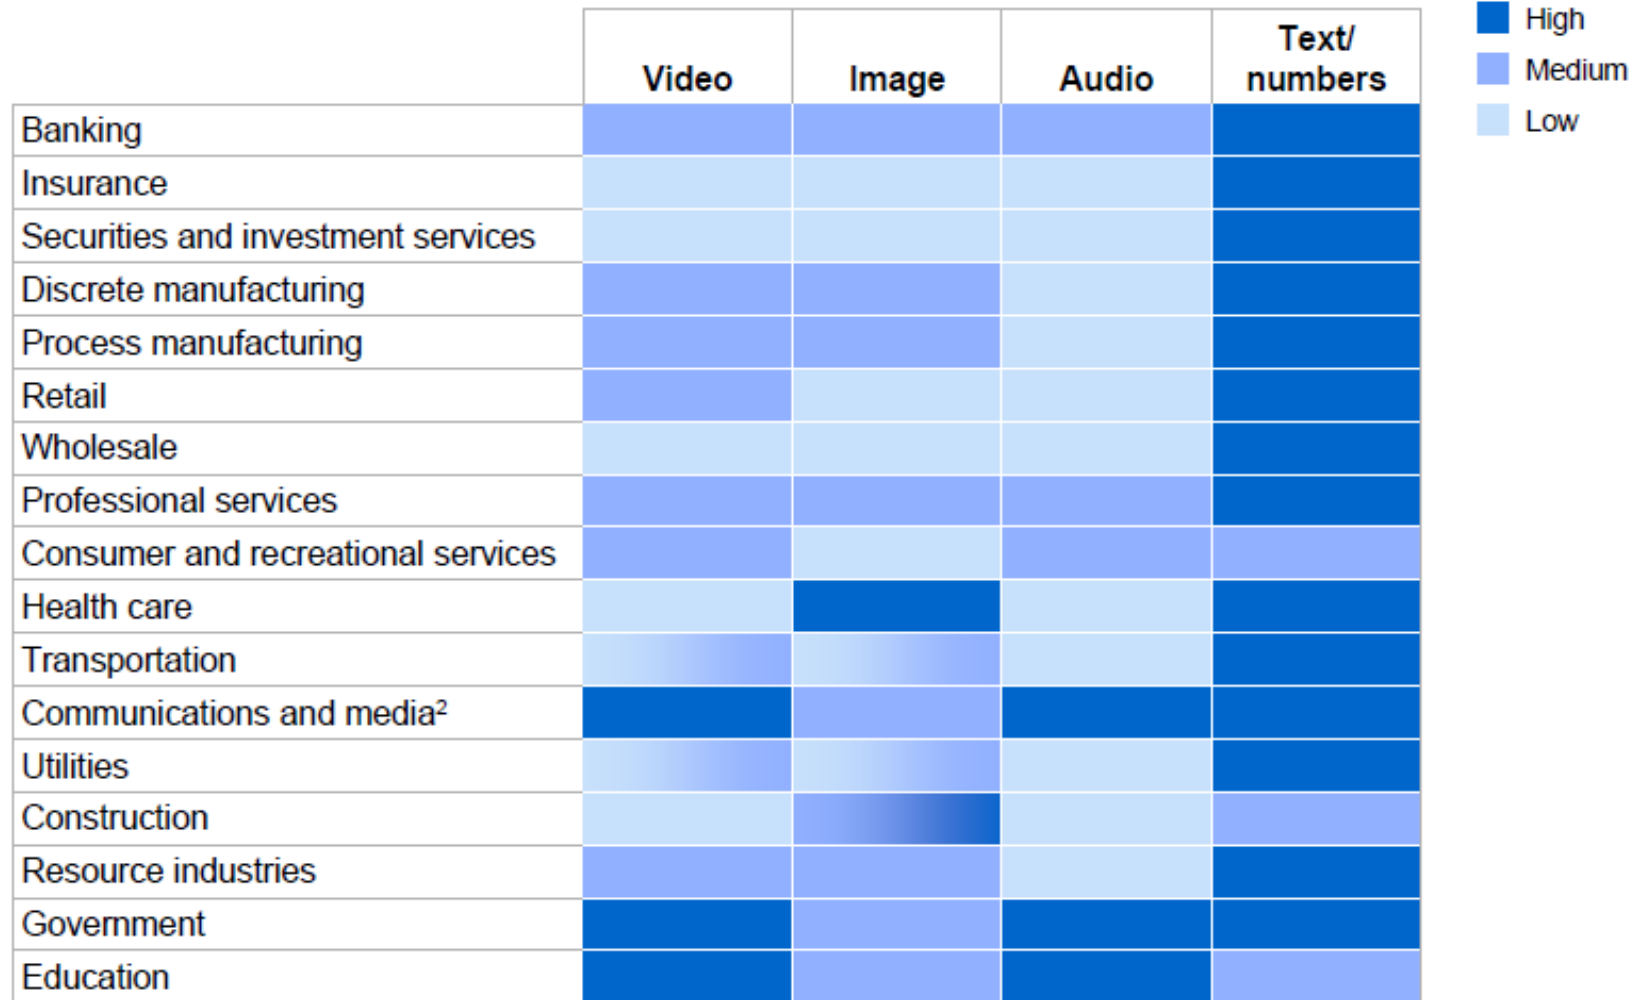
High
Medium
Low

| | Video | Image | Audio | Text/ numbers |
|---|---|---|---|---|
| Banking | | | | |
| Insurance | | | | |
| Securities and investment services | | | | |
| Discrete manufacturing | | | | |
| Process manufacturing | | | | |
| Retail | | | | |
| Wholesale | | | | |
| Professional services | | | | |
| Consumer and recreational services | | | | |
| Health care | | | | |
| Transportation | | | | |
| Communications and media$^2$ | | | | |
| Utilities | | | | |
| Construction | | | | |
| Resource industries | | | | |
| Government | | | | |
| Education | | | | |